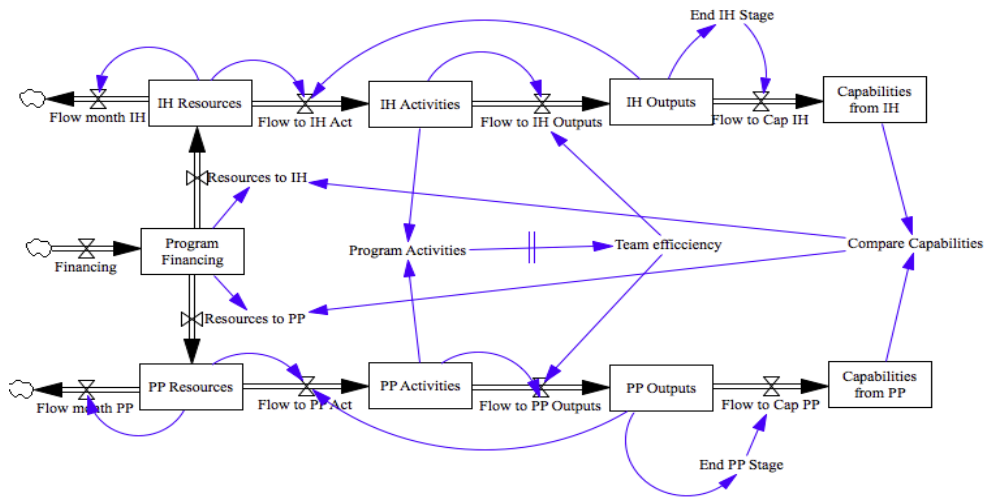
End IH Stage

Flow month IH

IH Resources

Flow to IH Act

IH Activities

Flow to IH Outputs

IH Outputs

Flow to Cap IH

Capabilities from IH

Resources to IH

Financing

Program Financing

Program Activities

Team efficiency

Compare Capabilities

Resources to PP

Flow month PP

PP Resources

Flow to PP Act

PP Activities

Flow to PP Outputs

PP Outputs

Flow to Cap PP

Capabilities from PP

End PP Stage